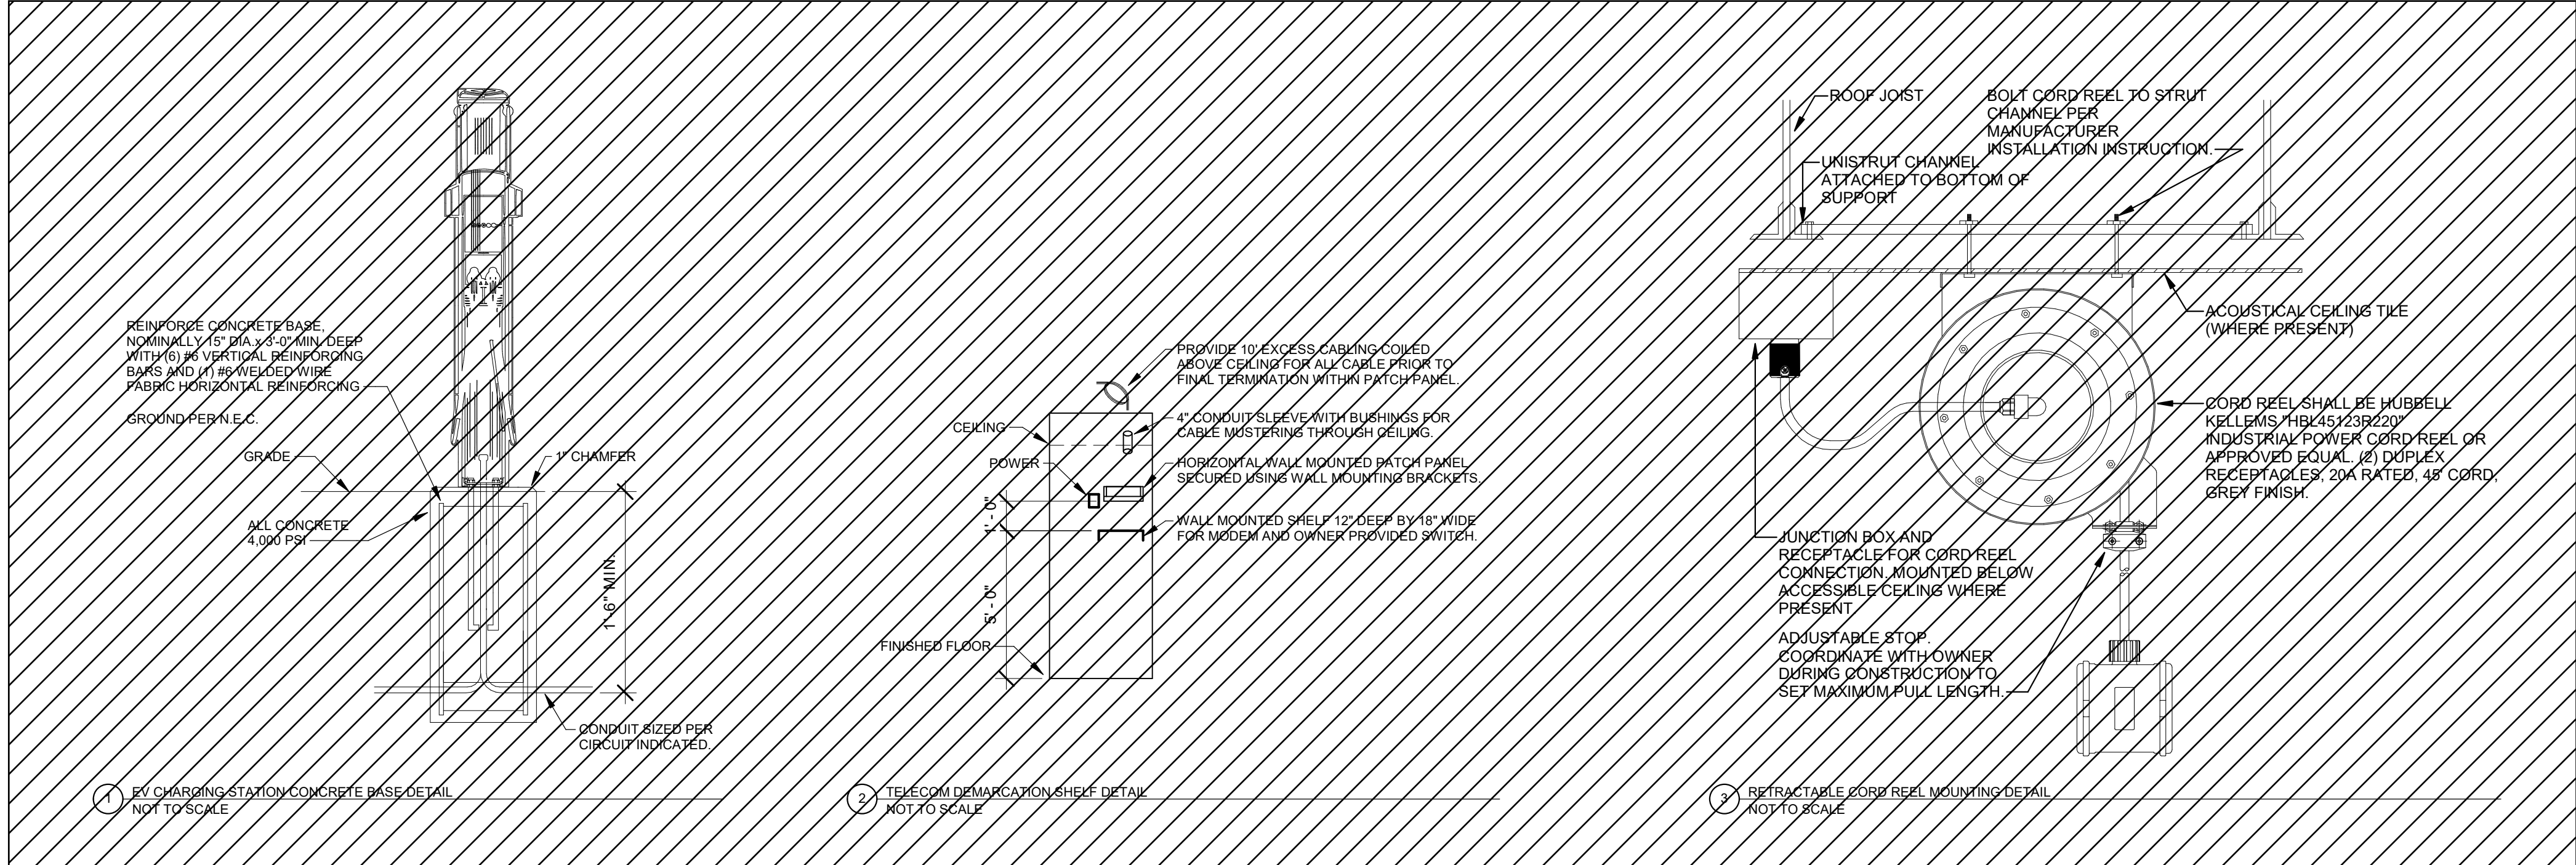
REINFORCE CONCRETE BASE, NOMINALLY 15" DIA.x 3'-0" MIN. DEEP WITH (6) #6 VERTICAL REINFORCING BARS AND (1) #6 WELDED WIRE FABRIC HORIZONTAL REINFORCING.

GROUND PER N.E.C.

GRADE

1" CHAMFER

ALL CONCRETE 4,000 PSI

1'-6" MIN.

CONDUIT SIZED PER CIRCUIT INDICATED.

1 EV CHARGING STATION CONCRETE BASE DETAIL
NOT TO SCALE

PROVIDE 10' EXCESS CABLING COILED ABOVE CEILING FOR ALL CABLE PRIOR TO FINAL TERMINATION WITHIN PATCH PANEL.

CEILING

4" CONDUIT SLEEVE WITH BUSHINGS FOR CABLE MUSTERING THROUGH CEILING.

POWER

HORIZONTAL WALL MOUNTED PATCH PANEL SECURED USING WALL MOUNTING BRACKETS.

1'-0"

WALL MOUNTED SHELF 12" DEEP BY 18" WIDE FOR MODEM AND OWNER PROVIDED SWITCH.

5'-0"

FINISHED FLOOR

2 TELECOM DEMARCATION SHELF DETAIL
NOT TO SCALE

ROOF JOIST

BOLT CORD REEL TO STRUT CHANNEL PER MANUFACTURER INSTALLATION INSTRUCTION.

UNISTRUT CHANNEL ATTACHED TO BOTTOM OF SUPPORT

ACOUSTICAL CEILING TILE (WHERE PRESENT)

CORD REEL SHALL BE HUBBELL KELLEMS "HBL45123R220" INDUSTRIAL POWER CORD REEL OR APPROVED EQUAL. (2) DUPLEX RECEPTACLES, 20A RATED, 45' CORD, GREY FINISH.

JUNCTION BOX AND RECEPTACLE FOR CORD REEL CONNECTION, MOUNTED BELOW ACCESSIBLE CEILING WHERE PRESENT.

ADJUSTABLE STOP. COORDINATE WITH OWNER DURING CONSTRUCTION TO SET MAXIMUM PULL LENGTH.

3 RETRACTABLE CORD REEL MOUNTING DETAIL
NOT TO SCALE